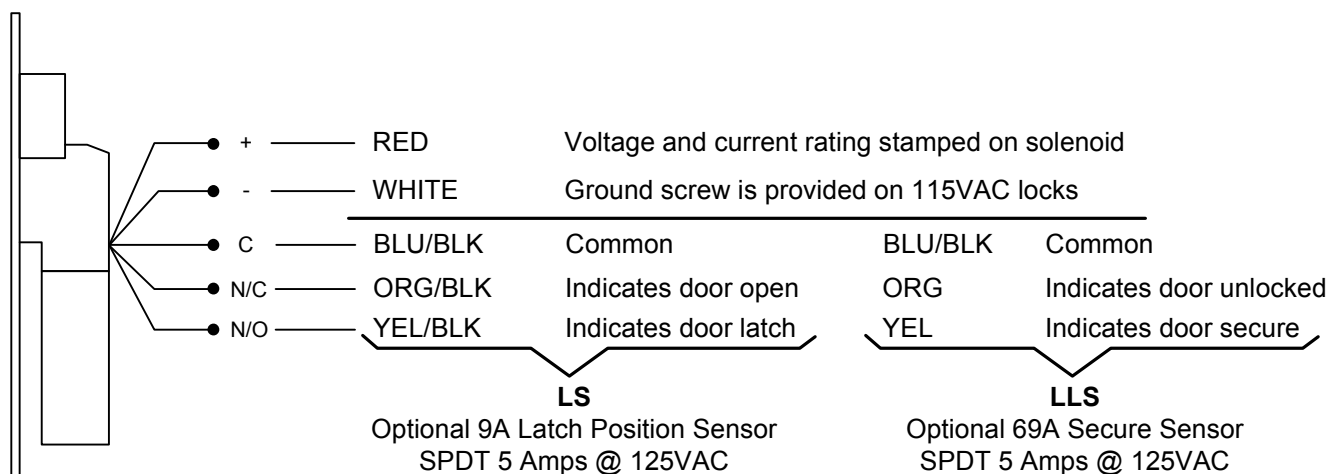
+ RED Voltage and current rating stamped on solenoid

- WHITE Ground screw is provided on 115VAC locks

| | | | | |
|---|---|---|---|---|
| C | BLU/BLK | Common | BLU/BLK | Common |
| N/C | ORG/BLK | Indicates door open | ORG | Indicates door unlocked |
| N/O | YEL/BLK | Indicates door latch | YEL | Indicates door secure |

**LS**
Optional 9A Latch Position Sensor
SPDT 5 Amps @ 125VAC

**LLS**
Optional 69A Secure Sensor
SPDT 5 Amps @ 125VAC